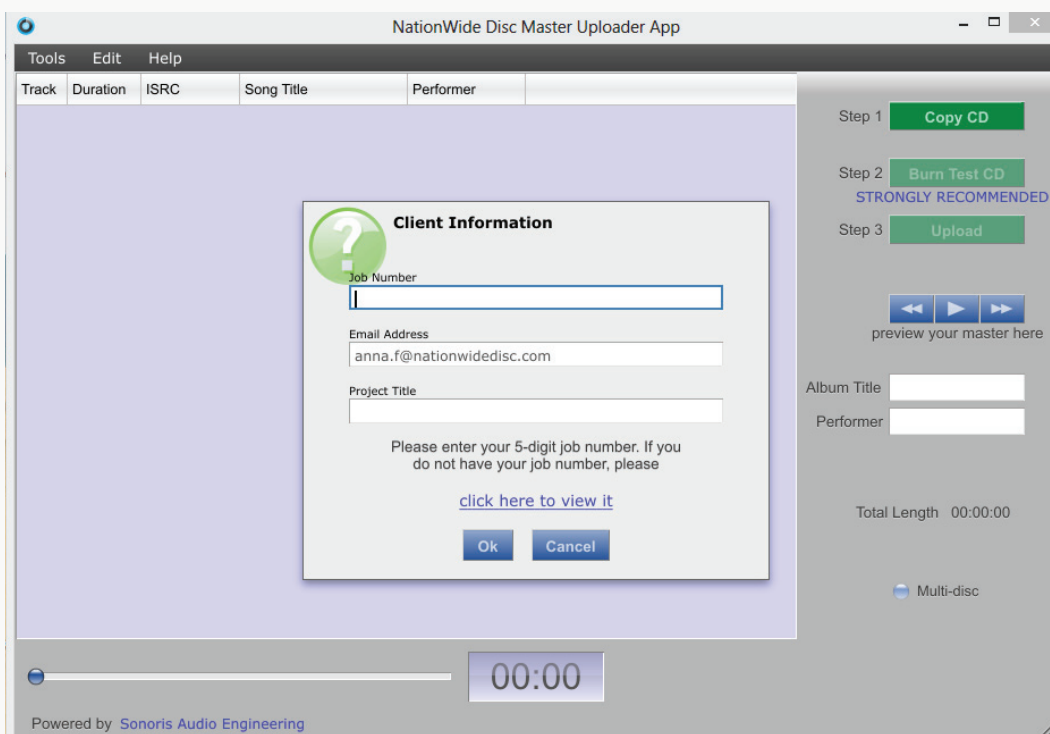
NationWide Disc Master Uploader App

Tools Edit Help

| Track | Duration | ISRC | Song Title | Performer |
|---|---|---|---|---|

Step 1 Copy CD

Step 2 Burn Test CD
STRONGLY RECOMMENDED

Step 3 Upload

preview your master here

Album Title

Performer

Total Length 00:00:00

Multi-disc

Client Information

Job Number

Email Address
anna.f@nationwidedisc.com

Project Title

Please enter your 5-digit job number. If you do not have your job number, please

click here to view it

Ok Cancel

00:00

Powered by Sonoris Audio Engineering